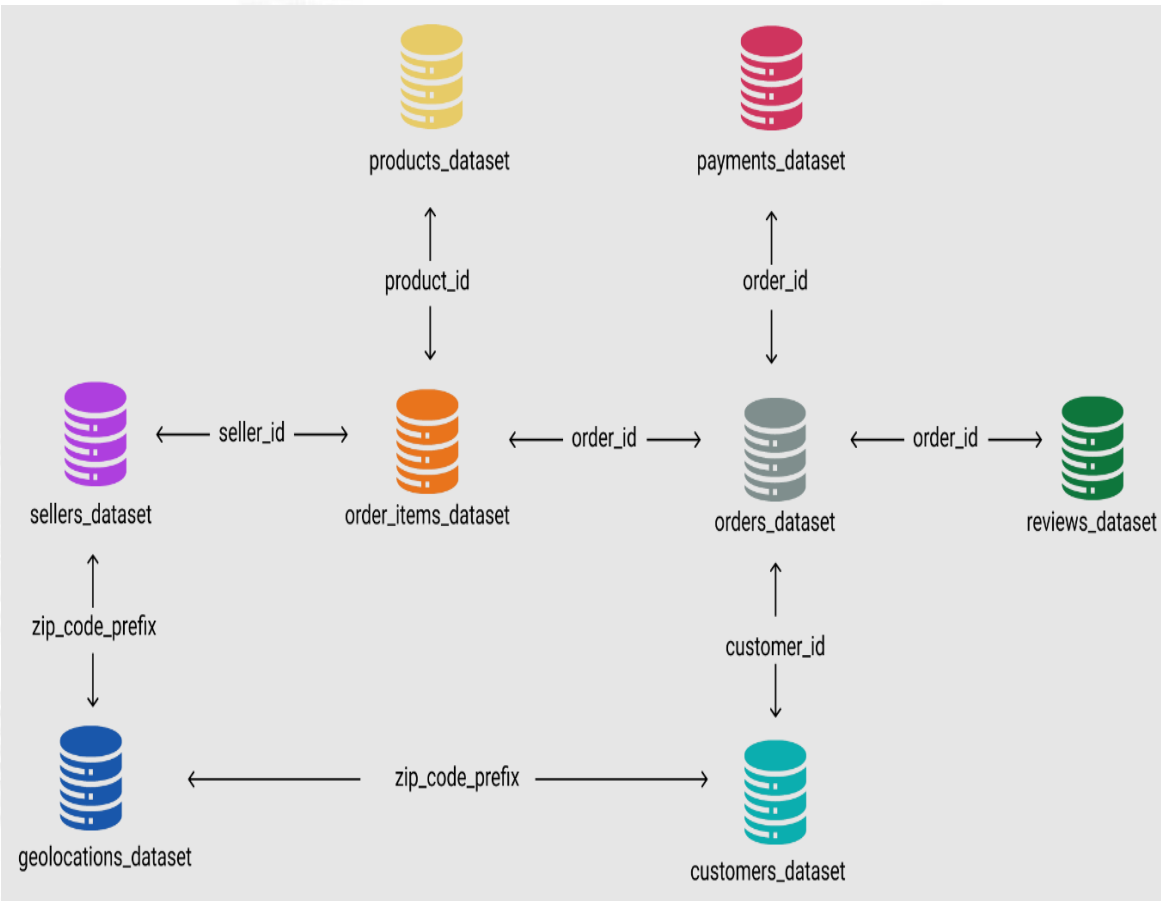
products_dataset

payments_dataset

product_id

order_id

seller_id

order_id

order_id

sellers_dataset

order_items_dataset

orders_dataset

reviews_dataset

zip_code_prefix

customer_id

zip_code_prefix

geolocations_dataset

customers_dataset